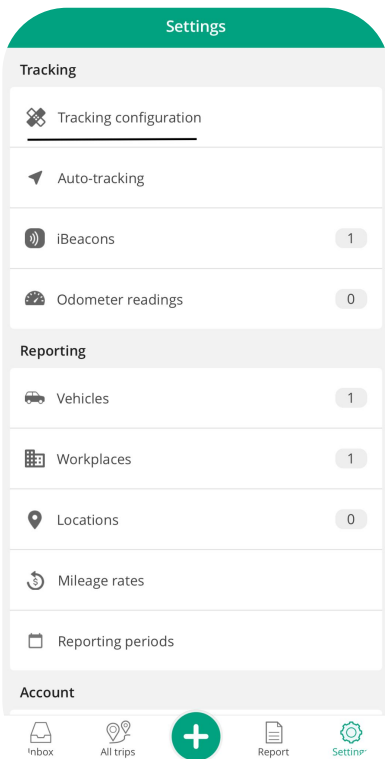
Settings

Tracking

Tracking configuration

Auto-tracking

iBeacons 1

Odometer readings 0

Reporting

Vehicles 1

Workplaces 1

Locations 0

Mileage rates

Reporting periods

Account

Inbox All trips + Report Settings